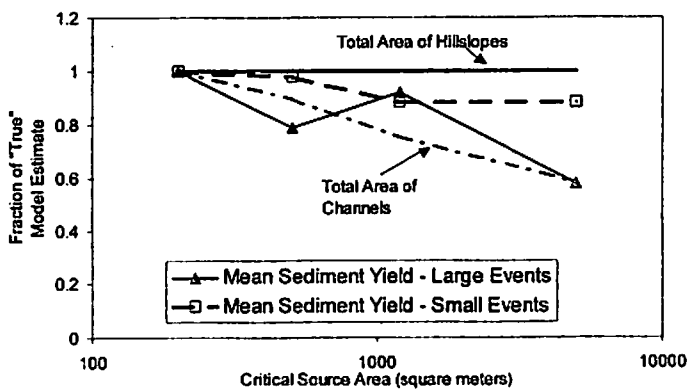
Fraction of "True" Model Estimate

1.2
1
0.8
0.6
0.4
0.2
0

Total Area of Hillslopes

Total Area of Channels

Mean Sediment Yield - Large Events
Mean Sediment Yield - Small Events

100
1000
10000

Critical Source Area (square meters)